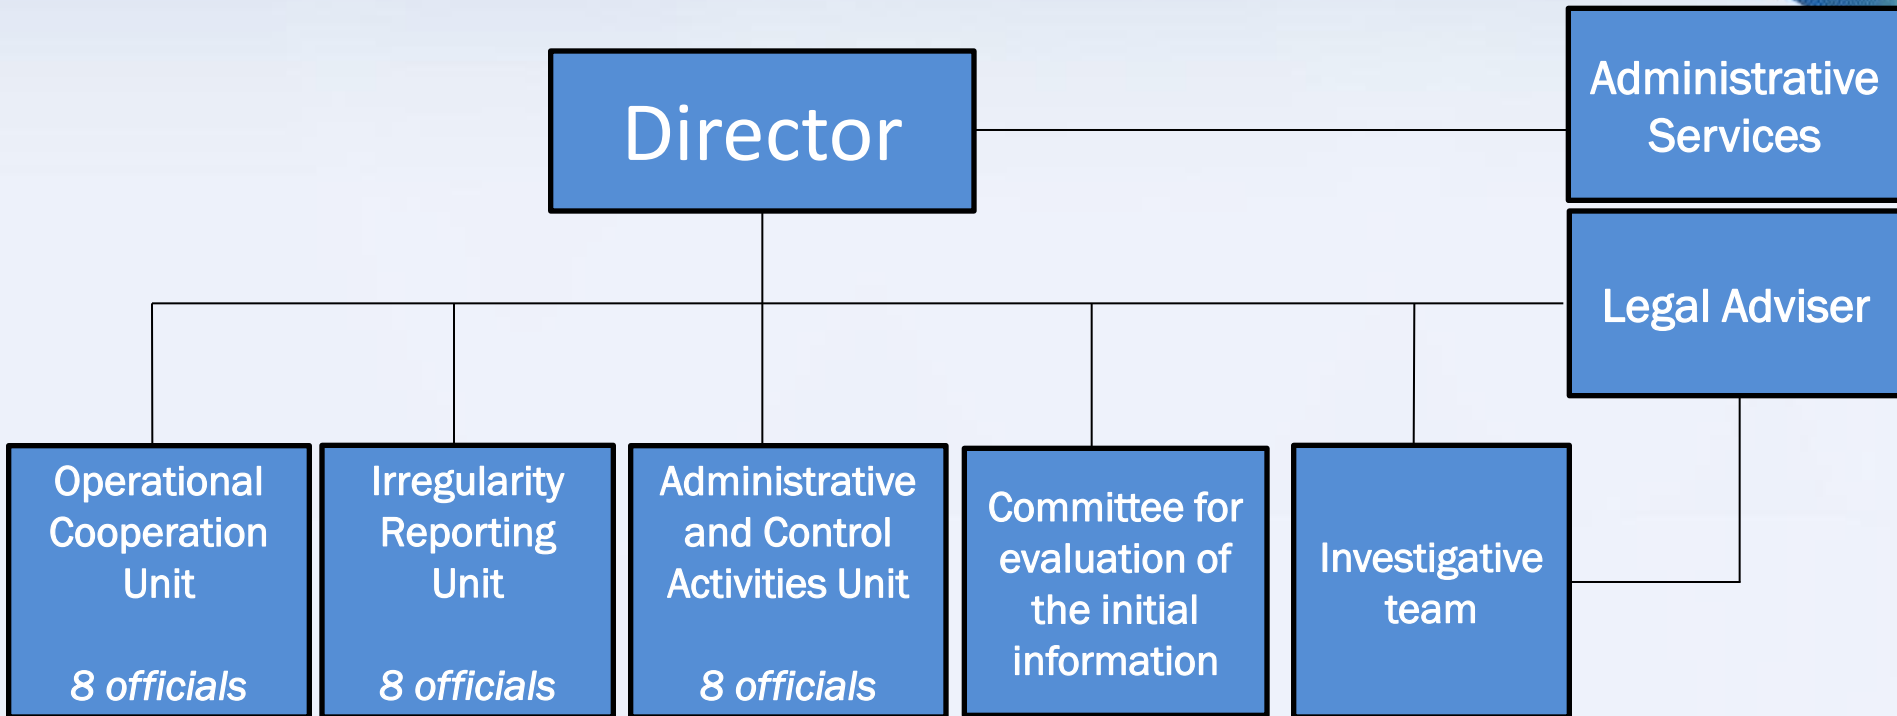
Director

Administrative Services

Legal Adviser

Operational Cooperation Unit

8 officials

Irregularity Reporting Unit

8 officials

Administrative and Control Activities Unit

8 officials

Committee for evaluation of the initial information

Investigative team